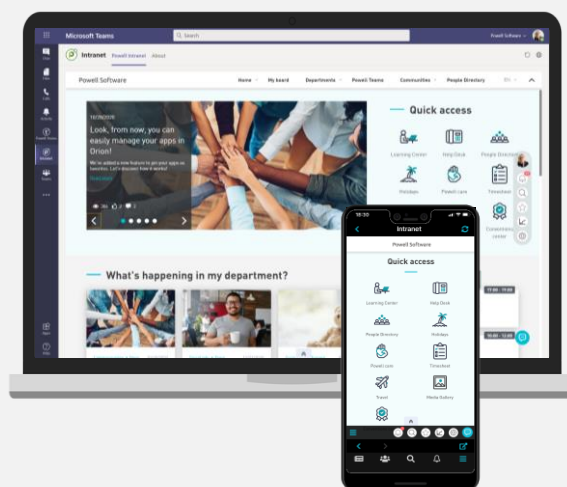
Microsoft Teams

Search

Powell Software

Intranet Powell Intranet About

Powell Software

Home My board Departments Powell Teams Communities People Directory

10/30/2020

Look, from now, you can easily manage your apps in Orion!

We've added a new feature to get your apps as favorites. Let's discover how it works!

Read more

Quick access

Learning Center

Help Desk

People Directory

Holidays

Powell care

Timesheet

Collaboration center

What's happening in my department?

18:30

Intranet

Powell Software

Quick access

Learning Center

Help Desk

People Directory

Holidays

Powell care

Timesheet

Travel

Media Gallery